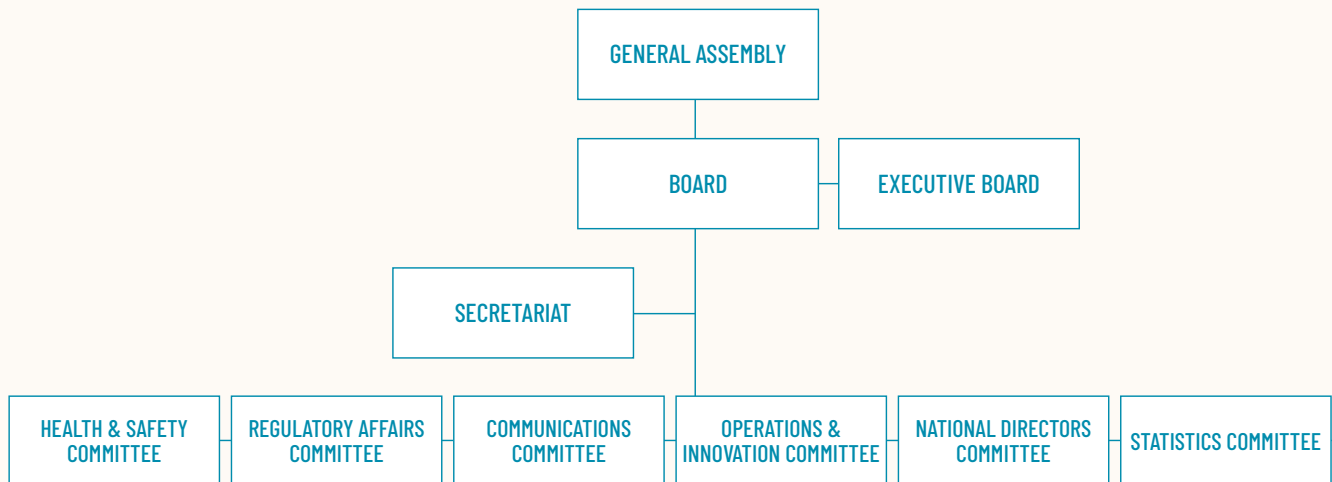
GENERAL ASSEMBLY

BOARD

EXECUTIVE BOARD

SECRETARIAT

HEALTH & SAFETY COMMITTEE

REGULATORY AFFAIRS COMMITTEE

COMMUNICATIONS COMMITTEE

OPERATIONS & INNOVATION COMMITTEE

NATIONAL DIRECTORS COMMITTEE

STATISTICS COMMITTEE